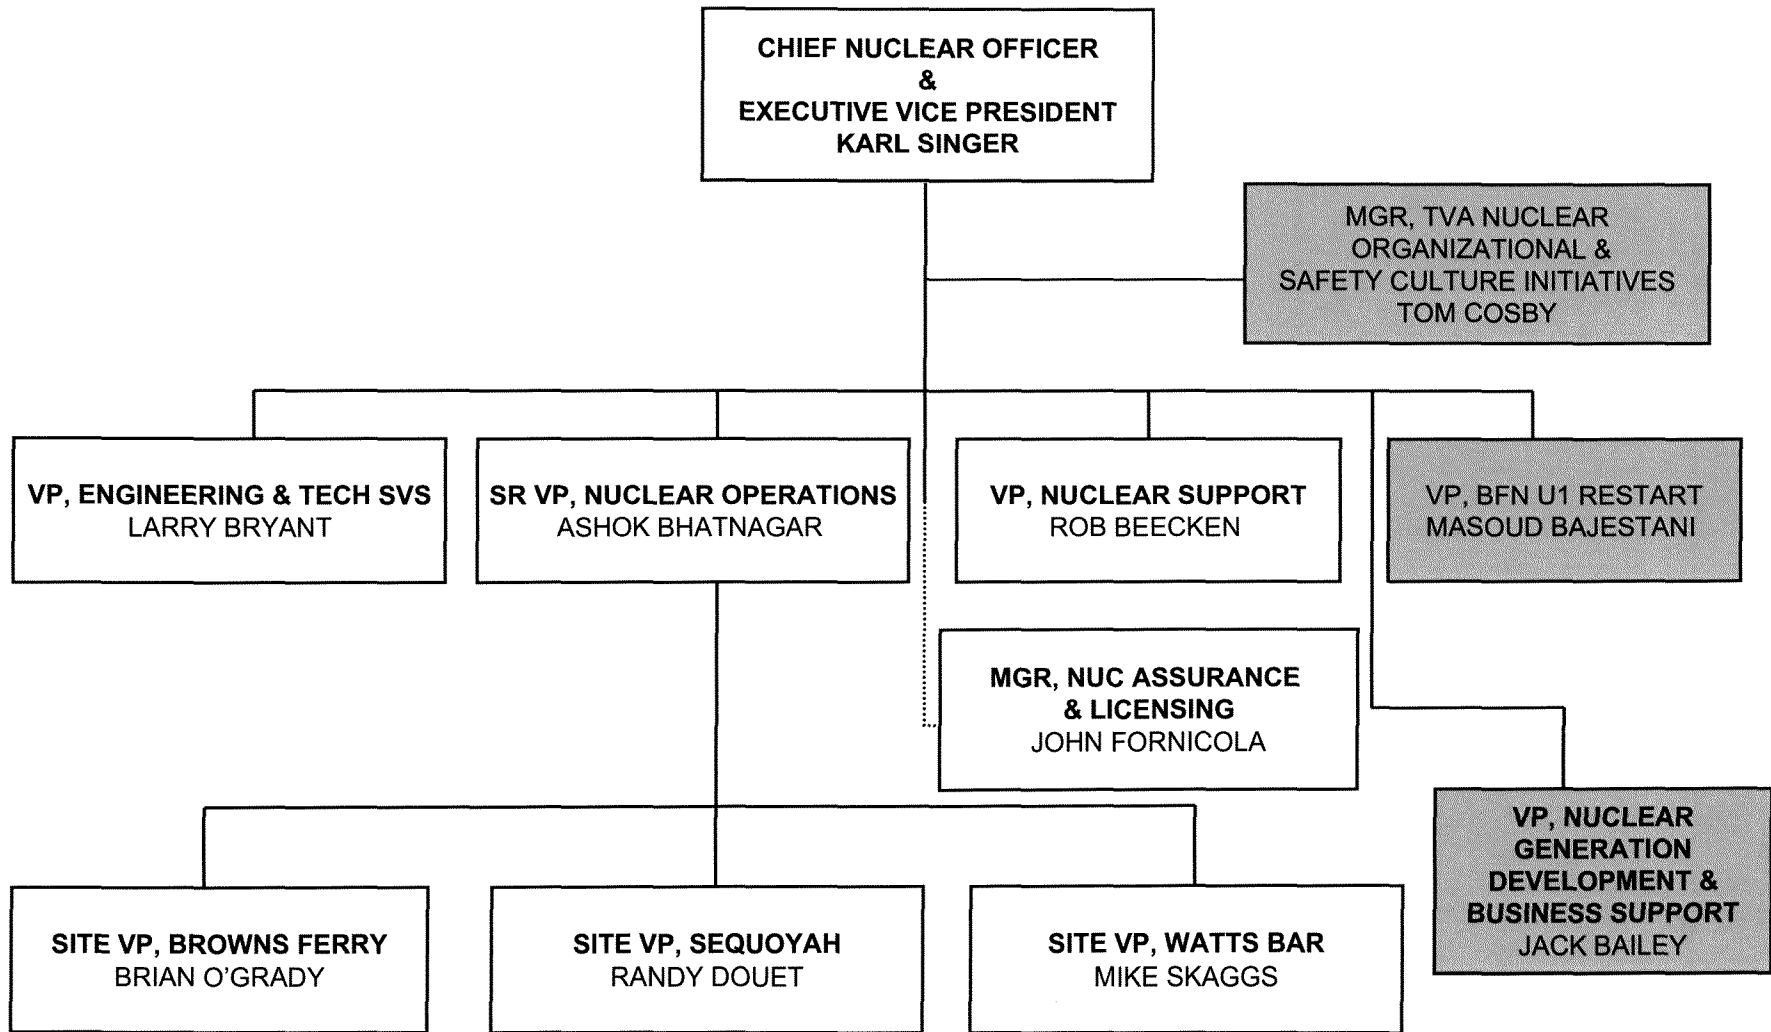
CHIEF NUCLEAR OFFICER
&
EXECUTIVE VICE PRESIDENT
KARL SINGER

MGR, TVA NUCLEAR ORGANIZATIONAL & SAFETY CULTURE INITIATIVES
TOM COSBY

VP, ENGINEERING & TECH SVS
LARRY BRYANT

SR VP, NUCLEAR OPERATIONS
ASHOK BHATNAGAR

VP, NUCLEAR SUPPORT
ROB BEECKEN

VP, BFN U1 RESTART
MASOUD BAJESTANI

MGR, NUC ASSURANCE & LICENSING
JOHN FORNICOLA

VP, NUCLEAR GENERATION DEVELOPMENT & BUSINESS SUPPORT
JACK BAILEY

SITE VP, BROWNS FERRY
BRIAN O'GRADY

SITE VP, SEQUOYAH
RANDY DOUET

SITE VP, WATTS BAR
MIKE SKAGGS